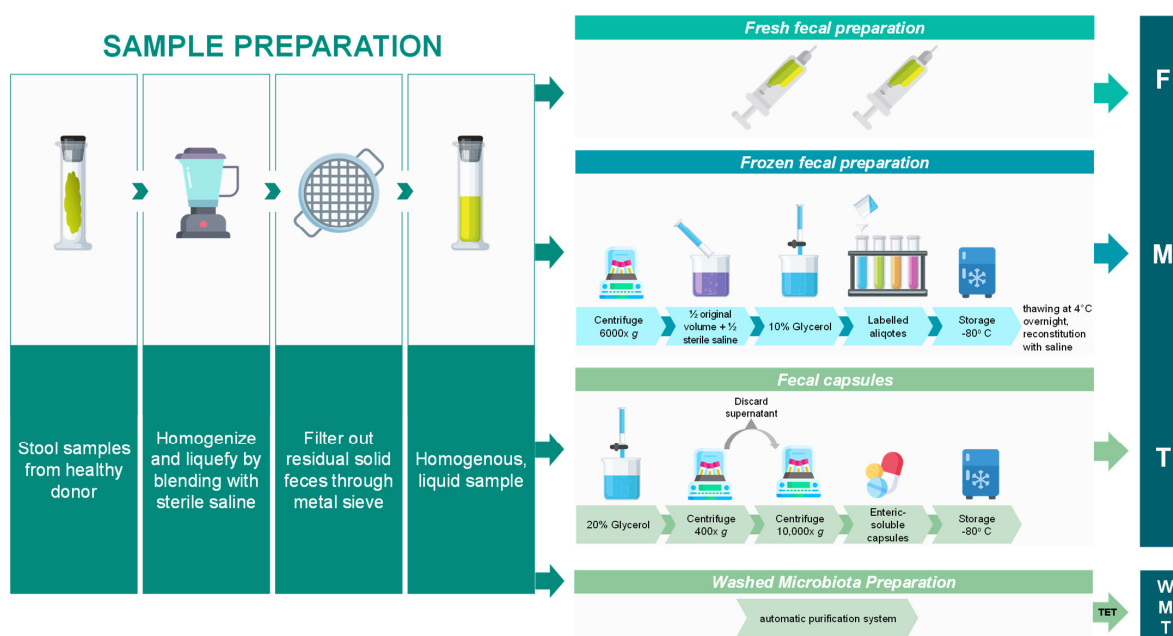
SAMPLE PREPARATION

Stool samples from healthy donor

Homogenize and liquefy by blending with sterile saline

Filter out residual solid feces through metal sieve

Homogenous, liquid sample

Fresh fecal preparation

F

Frozen fecal preparation

Centrifuge 6000x $g$

½ original volume + ½ sterile saline

10% Glycerol

Labelled aliqotes

Storage -80° C

thawing at 4°C overnight, reconstitution with saline

M

Fecal capsules

Discard supernatant

20% Glycerol

Centrifuge 400x $g$

Centrifuge 10,000x $g$

Enteric-soluble capsules

Storage -80° C

T

Washed Microbiota Preparation

automatic purification system

TET

W
M
T